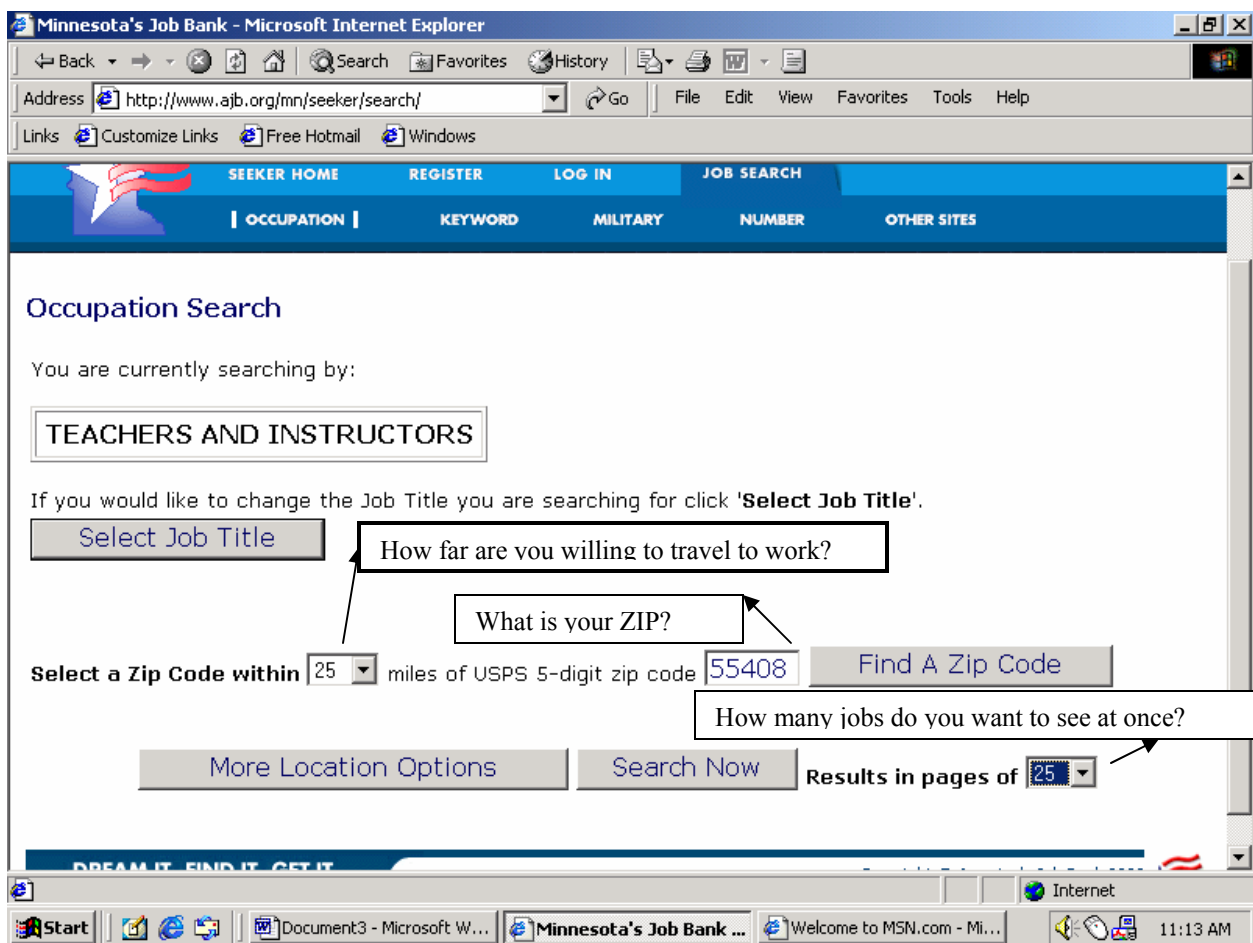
Minnesota's Job Bank - Microsoft Internet Explorer

Back Search Favorites History

Address http://www.ajb.org/mn/seeker/search/ Go File Edit View Favorites Tools Help

Links Customize Links Free Hotmail Windows

SEEKER HOME REGISTER LOG IN JOB SEARCH

| OCCUPATION | KEYWORD MILITARY NUMBER OTHER SITES

Occupation Search

You are currently searching by:

TEACHERS AND INSTRUCTORS

If you would like to change the Job Title you are searching for click '**Select Job Title**'.

Select Job Title

How far are you willing to travel to work?

What is your ZIP?

**Select a Zip Code within** 25 miles of USPS 5-digit zip code 55408 Find A Zip Code

How many jobs do you want to see at once?

More Location Options Search Now **Results in pages of** 25

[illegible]

Internet

Start Document3 - Microsoft W... Minnesota's Job Bank ... Welcome to MSN.com - Mi... 11:13 AM